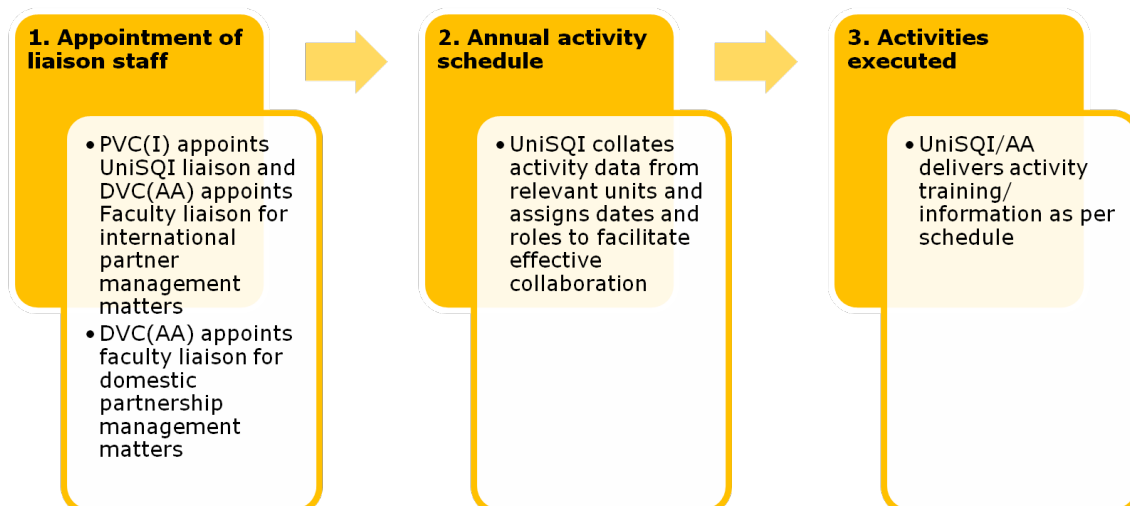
1. Appointment of liaison staff

- PVC(I) appoints UniSQI liaison and DVC(AA) appoints Faculty liaison for international partner management matters
- DVC(AA) appoints faculty liaison for domestic partnership management matters

2. Annual activity schedule

- UniSQI collates activity data from relevant units and assigns dates and roles to facilitate effective collaboration

3. Activities executed

- UniSQI/AA delivers activity training/ information as per schedule